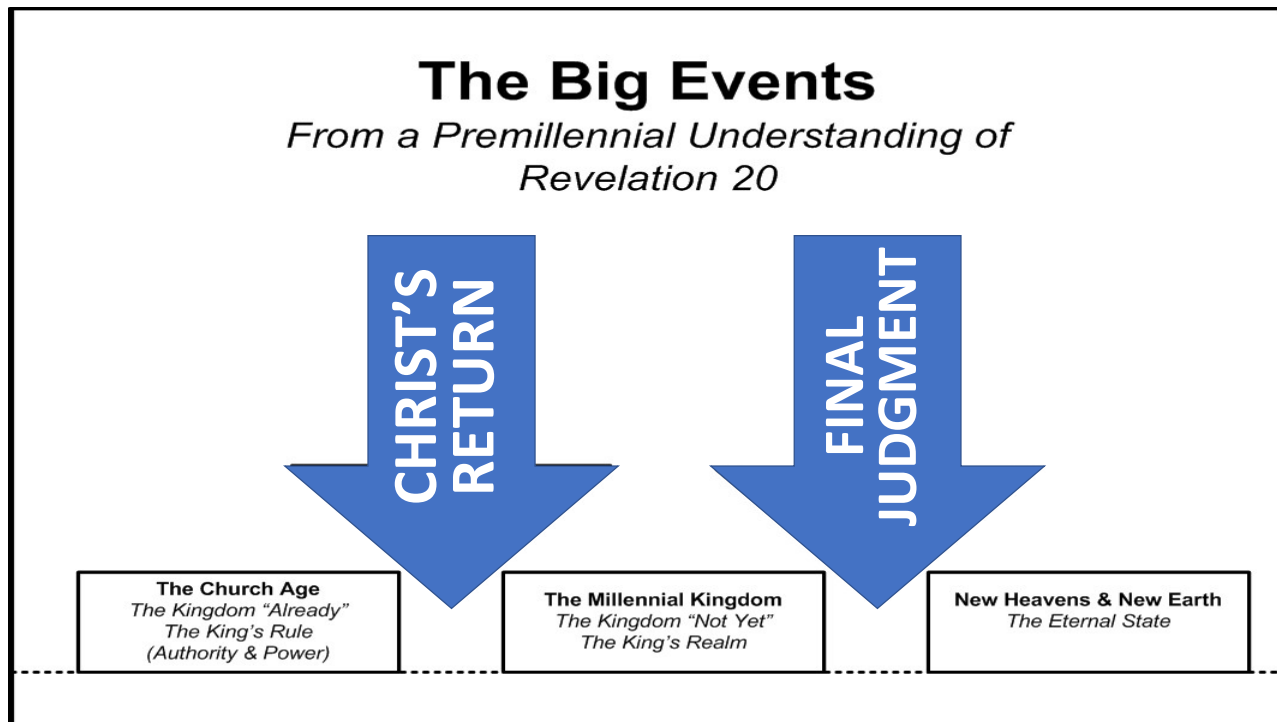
The Big Events

*From a Premillennial Understanding of Revelation 20*

CHRIST'S RETURN

FINAL JUDGMENT

**The Church Age**
*The Kingdom "Already"*
*The King's Rule*
*(Authority & Power)*

**The Millennial Kingdom**
*The Kingdom "Not Yet"*
*The King's Realm*

**New Heavens & New Earth**
*The Eternal State*